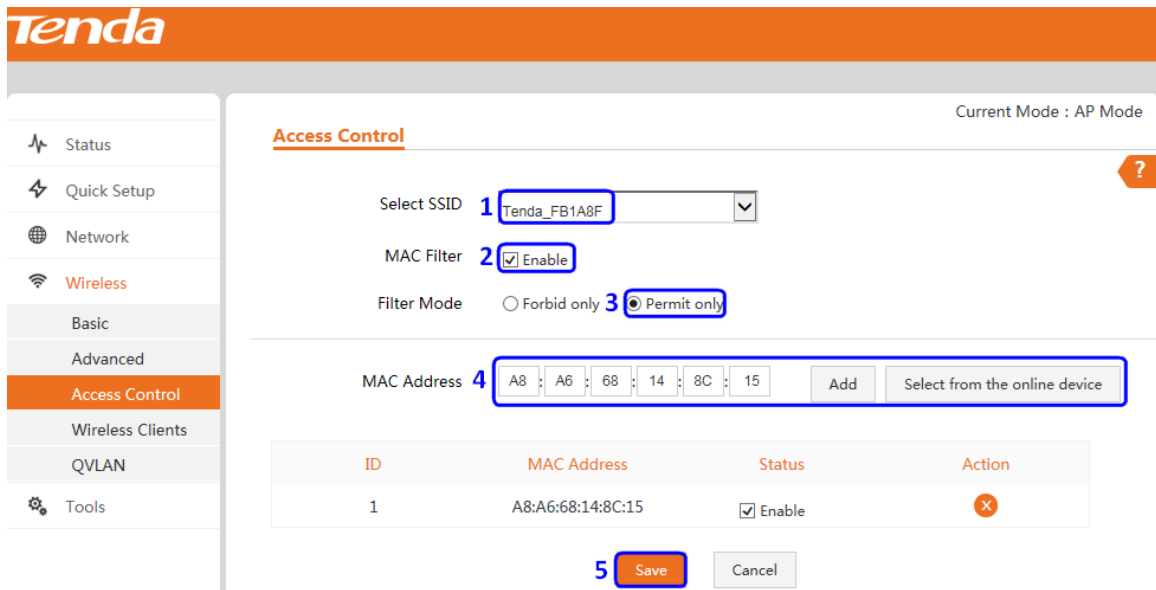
Tenda

Status
Quick Setup
Network
Wireless
Basic
Advanced
Access Control
Wireless Clients
QVLAN
Tools

Current Mode : AP Mode

Access Control

?

Select SSID 1 Tenda_FB1A8F

MAC Filter 2 Enable

Filter Mode Forbid only 3 Permit only

MAC Address 4 A8 : A6 : 68 : 14 : 8C : 15 Add Select from the online device

| ID | MAC Address | Status | Action |
|---|---|---|---|
| 1 | A8:A6:68:14:8C:15 | Enable | |

5 Save Cancel